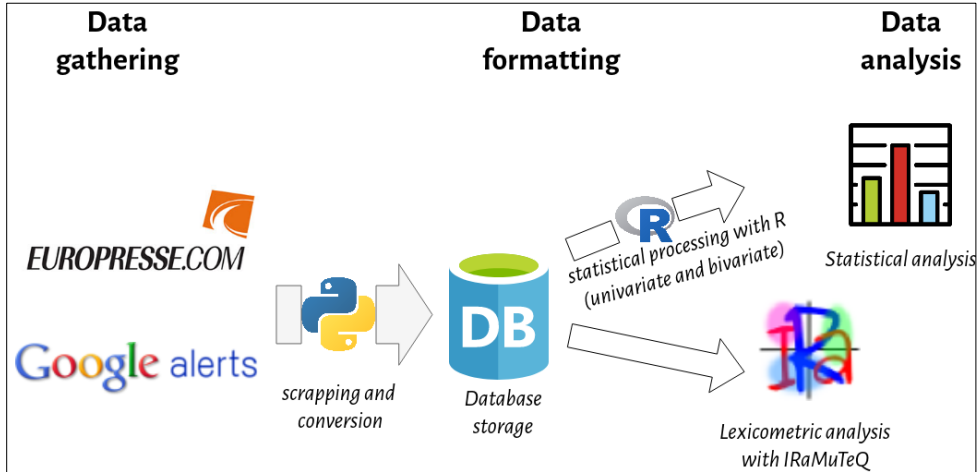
Data gathering

Data formatting

Data analysis

EUROPRESSE.COM

Google alerts

scrapping and conversion

DB

Database storage

R

statistical processing with R (univariate and bivariate)

Statistical analysis

Lexicometric analysis with IRaMuTeQ